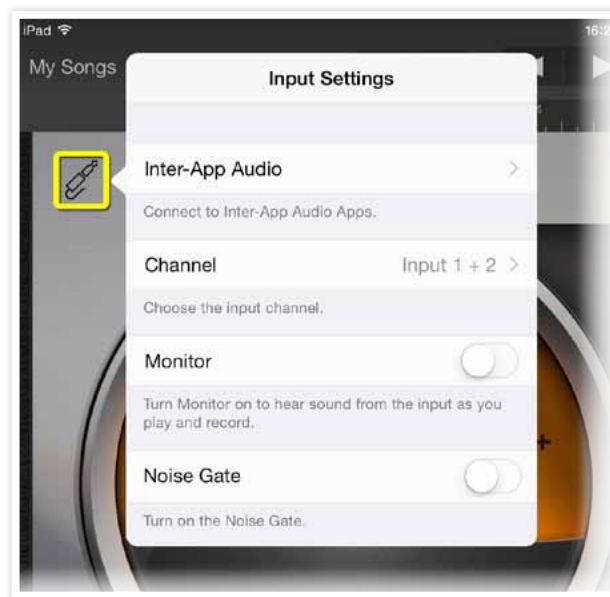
iPad

16:2

My Songs

Input Settings

Inter-App Audio

Connect to Inter-App Audio Apps.

Channel

Input 1 + 2

Choose the input channel.

Monitor

Turn Monitor on to hear sound from the input as you play and record.

Noise Gate

Turn on the Noise Gate.